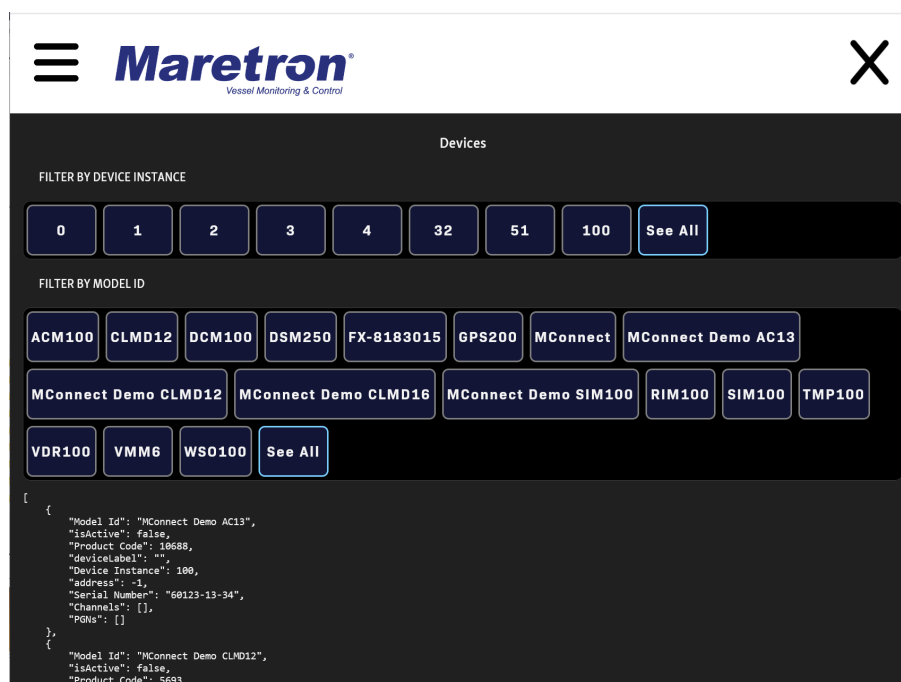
Maretron®
Vessel Monitoring & Control

Devices

FILTER BY DEVICE INSTANCE

0 1 2 3 4 32 51 100 See All

FILTER BY MODEL ID

ACM100 CLMD12 DCM100 DSM250 FX-8183015 GPS200 MConnect MConnect Demo AC13 MConnect Demo CLMD12 MConnect Demo CLMD16 MConnect Demo SIM100 RIM100 SIM100 TMP100 VDR100 VMM6 WSO100 See All

[
{
"Model Id": "MConnect Demo AC13",
"isActive": false,
"Product Code": 10688,
"deviceLabel": "",
"Device Instance": 100,
"address": -1,
"Serial Number": "60123-13-34",
"Channels": [],
"PGNs": []
},
{
"Model Id": "MConnect Demo CLMD12",
"isActive": false,
"Product Code": 5693,